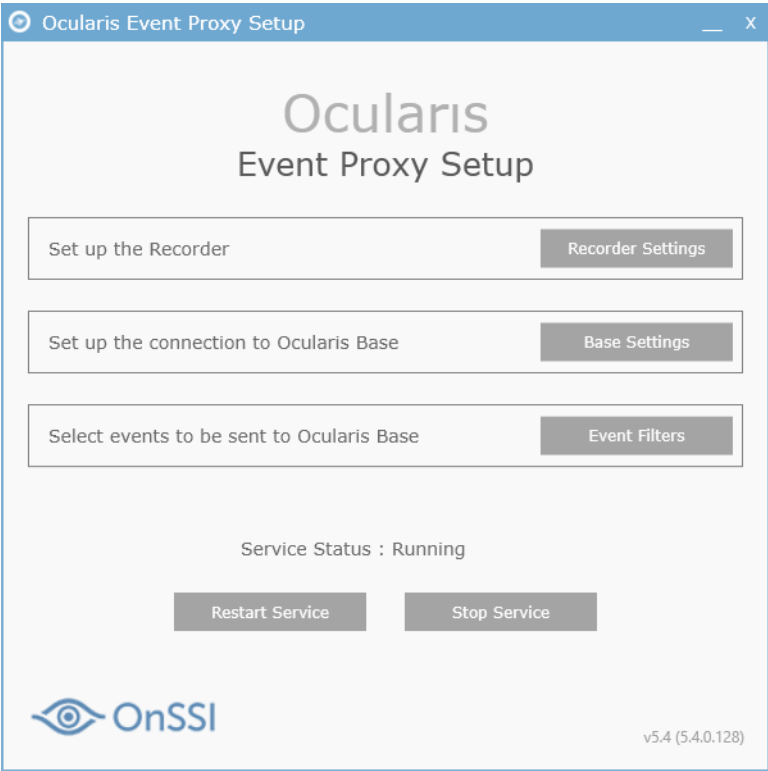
Ocularis Event Proxy Setup

_ X

Ocularıs
Event Proxy Setup

Set up the Recorder

Recorder Settings

Set up the connection to Ocularis Base

Base Settings

Select events to be sent to Ocularis Base

Event Filters

Service Status : Running

Restart Service

Stop Service

OnSSI

v5.4 (5.4.0.128)